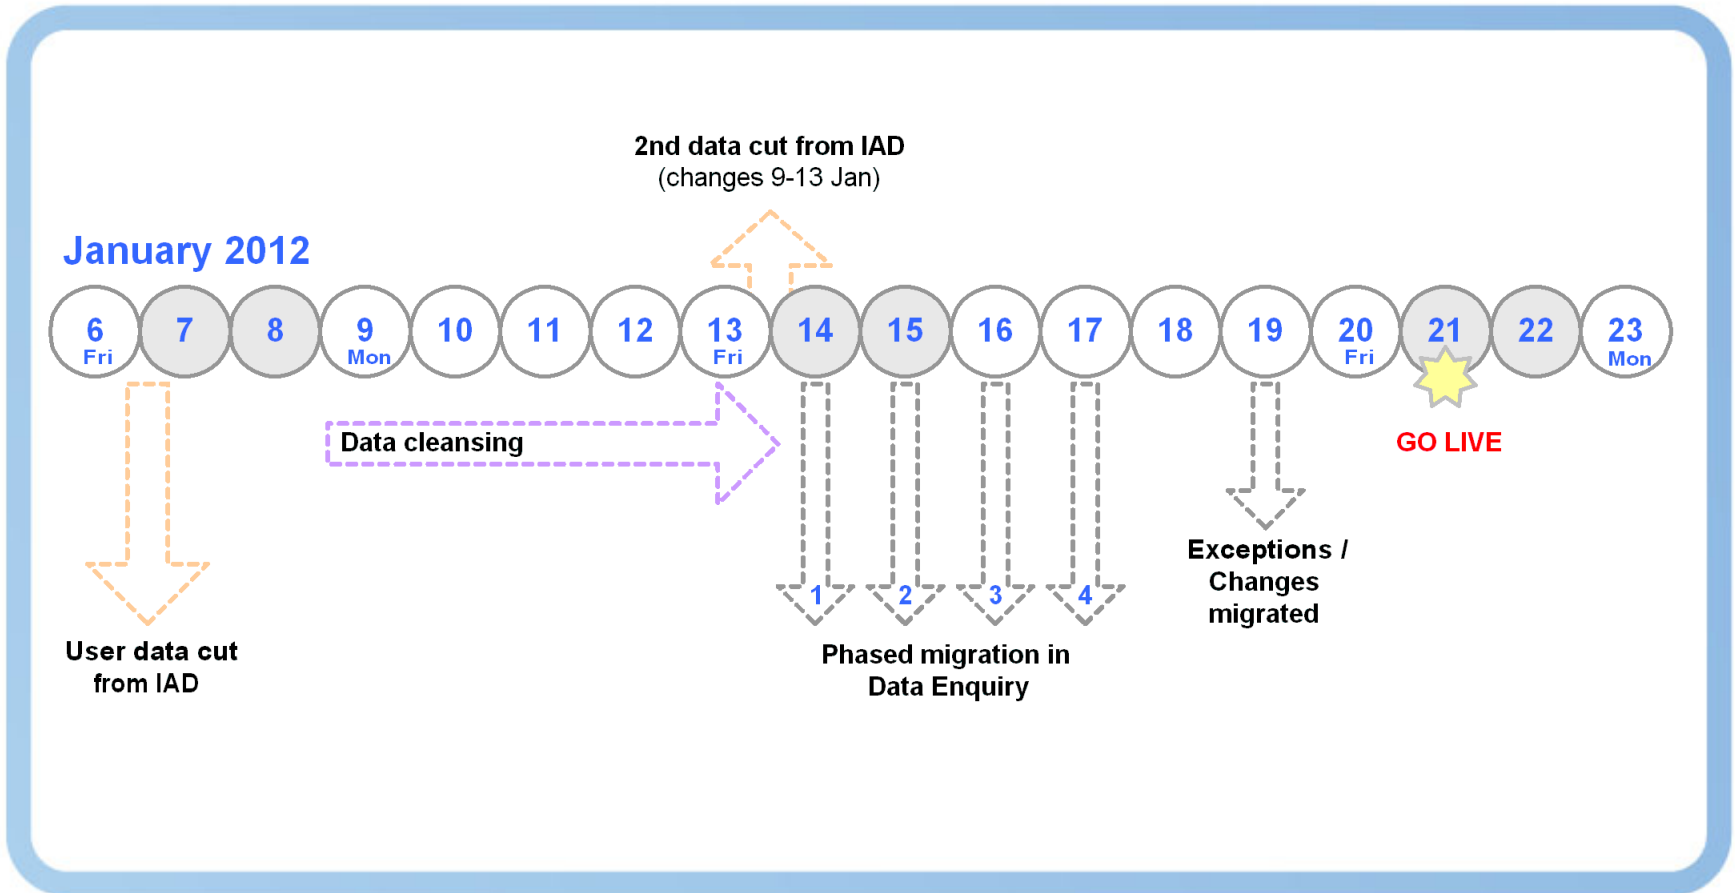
2nd data cut from IAD
(changes 9-13 Jan)

January 2012

6 Fri 7 8 9 Mon 10 11 12 13 Fri 14 15 16 17 18 19 20 Fri 21 22 23 Mon

Data cleansing

GO LIVE

1 2 3 4

User data cut from IAD

Phased migration in Data Enquiry

Exceptions / Changes migrated